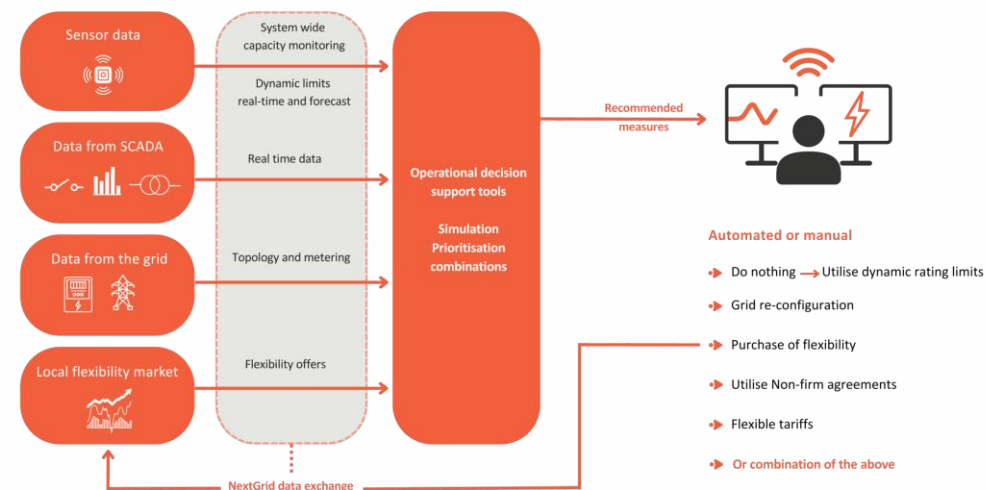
Sensor data

Data from SCADA

Data from the grid

Local flexibility market

System wide capacity monitoring

Dynamic limits real-time and forecast

Real time data

Topology and metering

Flexibility offers

Operational decision support tools

Simulation Prioritisation combinations

Recommended measures

Automated or manual

Do nothing → Utilise dynamic rating limits

Grid re-configuration

Purchase of flexibility

Utilise Non-firm agreements

Flexible tariffs

Or combination of the above

NextGrid data exchange